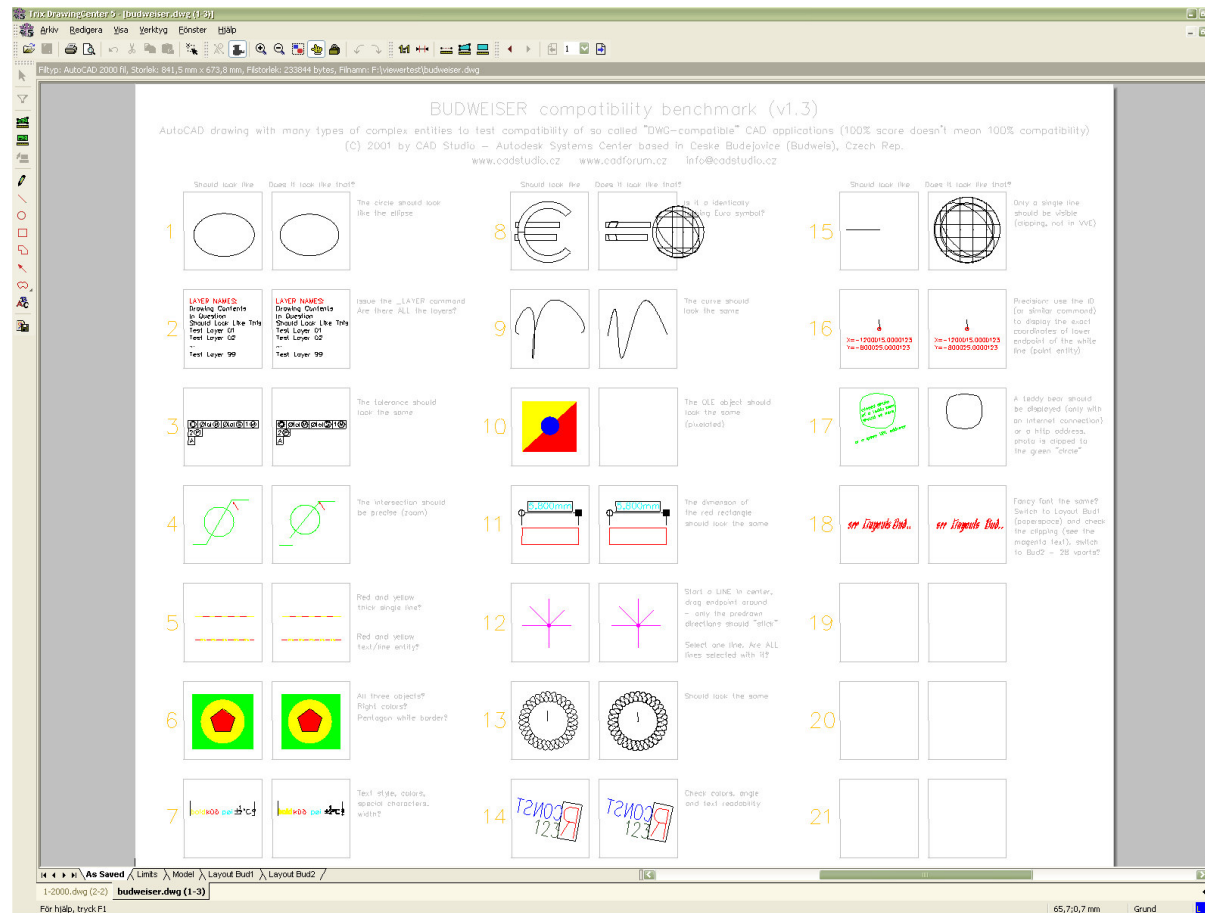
Trix DrawingCenter 5 - [budweiser.dwg (1-3)]

Arkiv Redigera Visa Verktyg Fönster Hjälp

1

Filtyp: AutoCAD 2000 fil, Storlek: 841,5 mm x 673,8 mm, Filstorlek: 233844 bytes, Filnamn: F:\viewertest\budweiser.dwg

BUDWEISER compatibility benchmark (v1.3)

AutoCAD drawing with many types of complex entities to test compatibility of so called "DWG-compatible" CAD applications (100% score doesn't mean 100% compatibility)
(C) 2001 by CAD Studio – Autodesk Systems Center based in Ceske Budejovice (Budweis), Czech Rep.
www.cadstudio.cz www.cadforum.cz info@cadstudio.cz

Should look like Does it look like that?

1 The circle should look like the ellipse

2 LAYER NAMES: Drawing Contents in Question Should Look Like This Test Layer 01 Test Layer 02 ... Test Layer 99
LAYER NAMES: Drawing Contents in Question Should Look Like This Test Layer 01 Test Layer 02 ... Test Layer 99
Issue the _LAYER command Are there ALL the layers?

3 The tolerance should look the same

4 The intersection should be precise (zoom)

5 Red and yellow thick single line? Red and yellow text/line entity?

6 All three objects? Right colors? Pentagon white border?

7 Text style, colors, special characters, width?

Should look like Does it look like that?

8 Is it a identical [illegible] Euro symbol?

9 The curve should look the same

10 The OLE object should look the same (pixelated)

11 5,800mm 5,800mm The dimension of the red rectangle should look the same

12 Start a LINE in center, drag endpoint around – only the predrawn directions should "stick" Select one line. Are ALL lines selected with it?

13 Should look the same

14 CONST 123 CONST 123 Check colors, angle and text readability

Should look like Does it look like that?

15 Only a single line should be visible (clipping, not in VVE)

16 X=-1200015.0000123 Y=-800025.0000123 X=-1200015.0000123 Y=-800025.0000123 Precision: use the ID (or similar command) to display the exact coordinates of lower endpoint of the white line (point entity)

17 A teddy bear should be displayed (only with an internet connection) or a http address, photo is clipped to the green "circle"

18 Fancy font the same? Switch to Layout Bud1 (paperspace) and check the clipping (see the magenta text), switch to Bud2 – 28 vports?

19

20

21

As Saved Limits Model Layout Bud1 Layout Bud2

1-2000.dwg (2-2) budweiser.dwg (1-3)

För hjälp, tryck F1 65,7;0,7 mm Grund